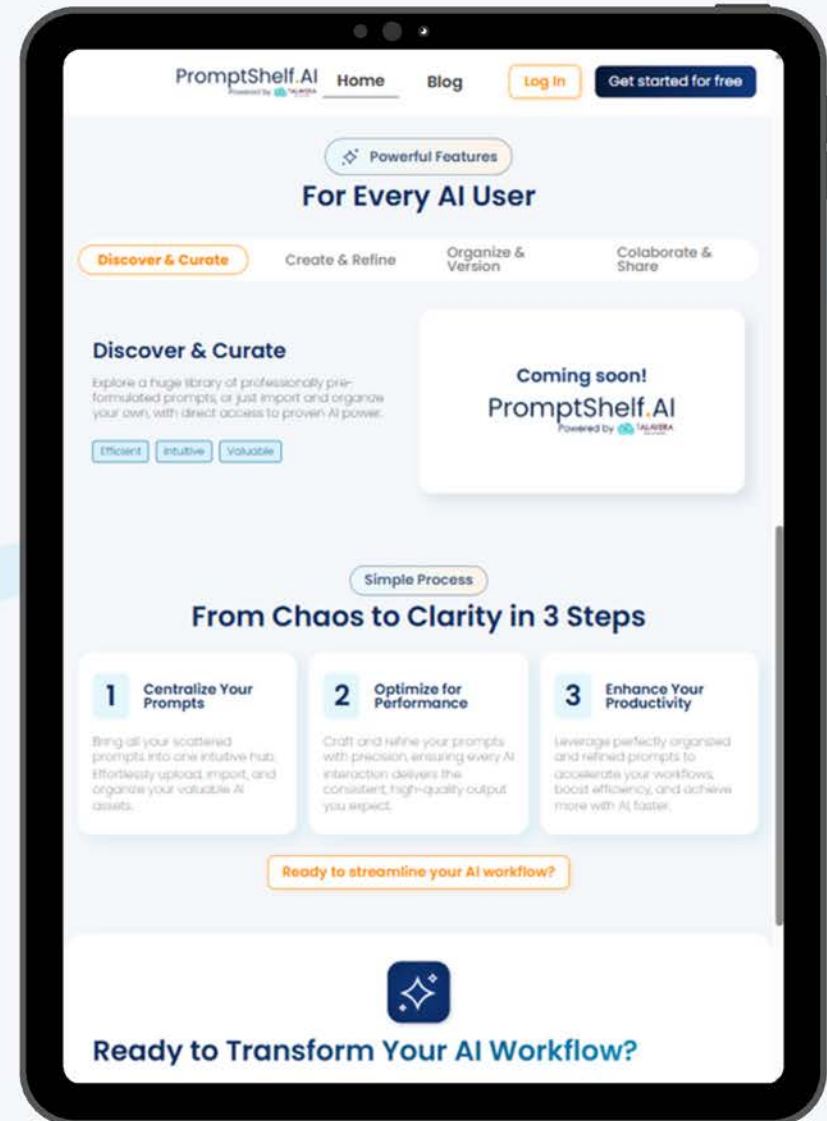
PromptShelf.AI
Powered by TALAVERA

Home

Blog

Log In

Get started for free

Powerful Features

For Every AI User

Discover & Curate

Create & Refine

Organize & Version

Colaborate & Share

Discover & Curate

Explore a huge library of professionally pre-formulated prompts, or just import and organize your own, with direct access to proven AI power.

Efficient

Intuitive

Valuable

Coming soon!

PromptShelf.AI
Powered by TALAVERA

Simple Process

From Chaos to Clarity in 3 Steps

1 Centralize Your Prompts

Bring all your scattered prompts into one intuitive hub. Effortlessly upload, import, and organize your valuable AI assets.

2 Optimize for Performance

Craft and refine your prompts with precision, ensuring every AI interaction delivers the consistent, high-quality output you expect.

3 Enhance Your Productivity

Leverage perfectly organized and refined prompts to accelerate your workflows, boost efficiency, and achieve more with AI, faster.

Ready to streamline your AI workflow?

Ready to Transform Your AI Workflow?